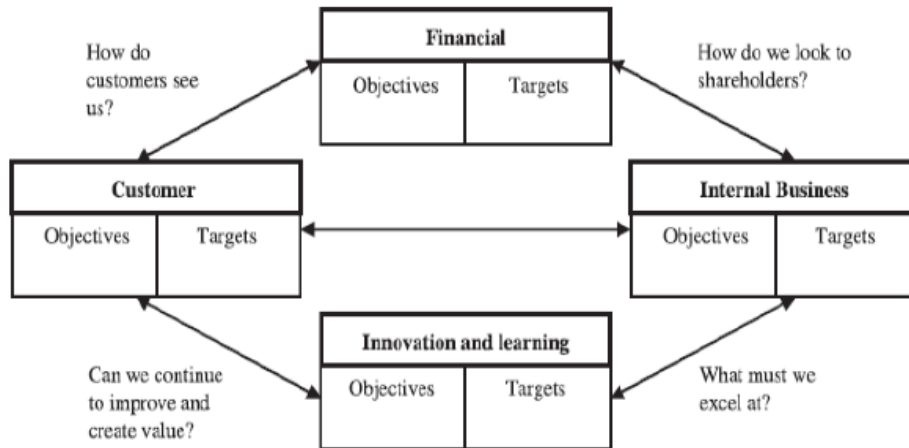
How do customers see us?

Financial

| Objectives | Targets |
|---|---|

How do we look to shareholders?

Customer

| Objectives | Targets |
|---|---|

Internal Business

| Objectives | Targets |
|---|---|

Can we continue to improve and create value?

Innovation and learning

| Objectives | Targets |
|---|---|

What must we excel at?